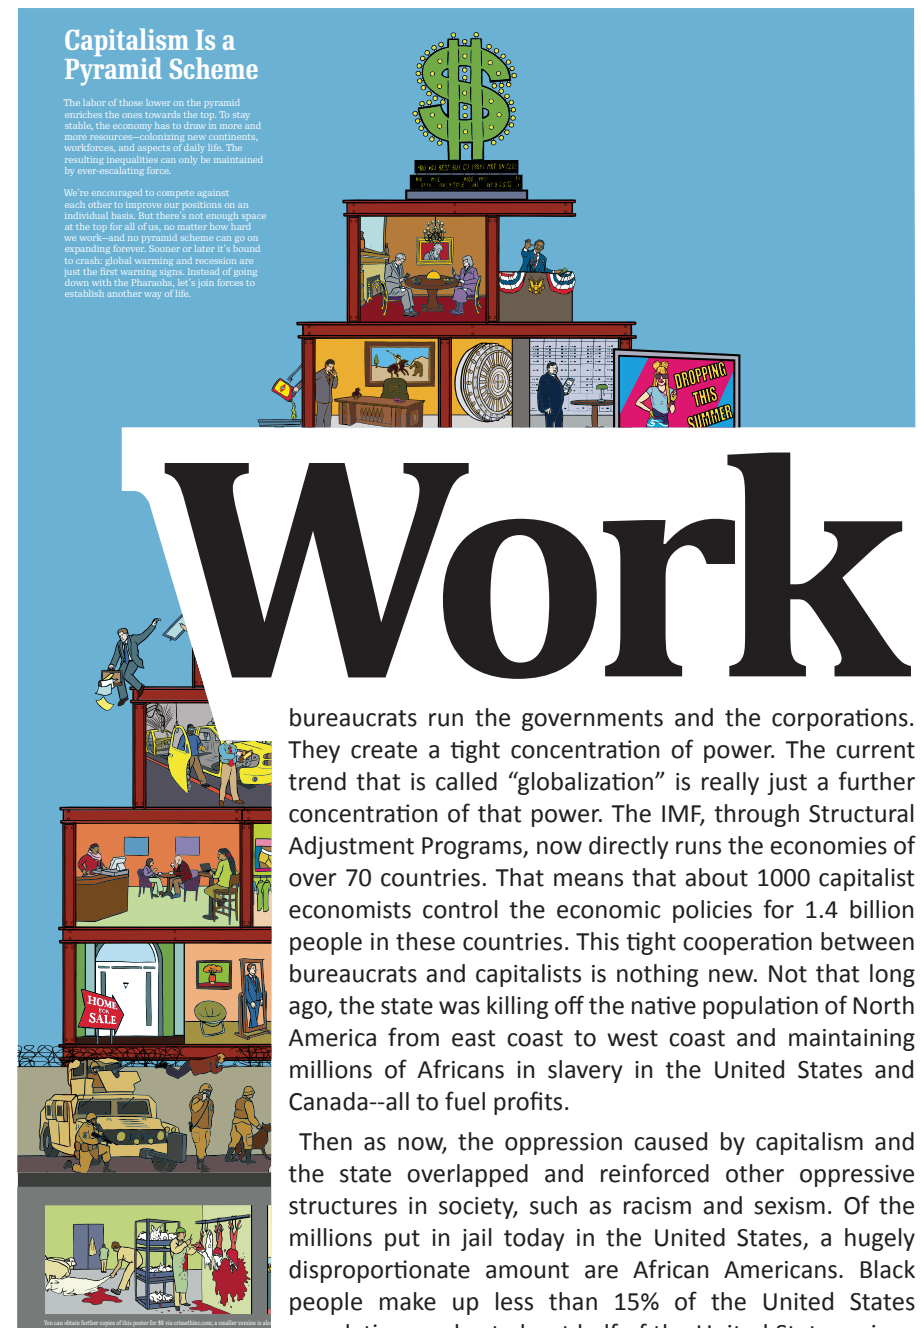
Capitalism Is a Pyramid Scheme

The labor of those lower on the pyramid enriches the ones towards the top. To stay stable, the economy has to draw in more and more resources—colonizing new continents, workforces, and aspects of daily life. The resulting inequalities can only be maintained by ever-escalating force.

We're encouraged to compete against each other to improve our positions on an individual basis. But there's not enough space at the top for all of us, no matter how hard we work—and no pyramid scheme can go on expanding forever. Sooner or later it's bound to crash: global warming and recession are just the first warning signs. Instead of going down with the Pharaohs, let's join forces to establish another way of life.

DROPPING THIS SUMMER

HOME FOR SALE

Work

bureaucrats run the governments and the corporations. They create a tight concentration of power. The current trend that is called "globalization" is really just a further concentration of that power. The IMF, through Structural Adjustment Programs, now directly runs the economies of over 70 countries. That means that about 1000 capitalist economists control the economic policies for 1.4 billion people in these countries. This tight cooperation between bureaucrats and capitalists is nothing new. Not that long ago, the state was killing off the native population of North America from east coast to west coast and maintaining millions of Africans in slavery in the United States and Canada--all to fuel profits.

Then as now, the oppression caused by capitalism and the state overlapped and reinforced other oppressive structures in society, such as racism and sexism. Of the millions put in jail today in the United States, a hugely disproportionate amount are African Americans. Black people make up less than 15% of the United States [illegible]

You can obtain further copies of this poster for $8 via crimethinc.com; a smaller version is als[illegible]